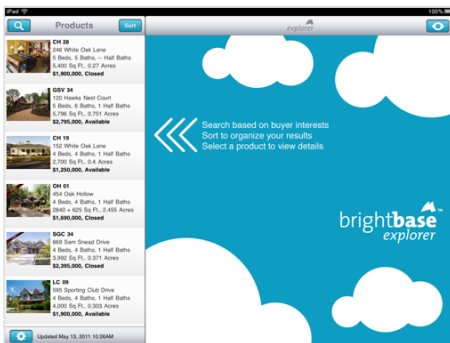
iPad

Products

Sort

explorer

CH 28
246 White Oak Lane
5 Beds, 5 Baths, -- Half Baths
5,400 Sq Ft., 0.27 Acres
$1,900,000, Closed

GSV 34
120 Hawks Nest Court
5 Beds, 5 Baths, 1 Half Baths
5,796 Sq Ft., 0.751 Acres
$2,795,000, Available

CH 19
152 White Oak Lane
4 Beds, 4 Baths, 1 Half Baths
2,700 Sq Ft., 0.4 Acres
$1,250,000, Available

OH 01
454 Oak Hollow
4 Beds, 4 Baths, 1 Half Baths
2840 + 625 Sq Ft., 2.455 Acres
$1,690,000, Closed

SGC 34
869 Sam Snead Drive
5 Beds, 4 Baths, 1 Half Baths
3,992 Sq Ft., 0.371 Acres
$2,395,000, Closed

LC 09
595 Sporting Club Drive
4 Beds, 4 Baths, 1 Half Baths
3,900 Sq Ft., 0.303 Acres
$1,900,000, Available

Updated May 13, 2011 10:26AM

Search based on buyer interests
Sort to organize your results
Select a product to view details

brightbase explorer